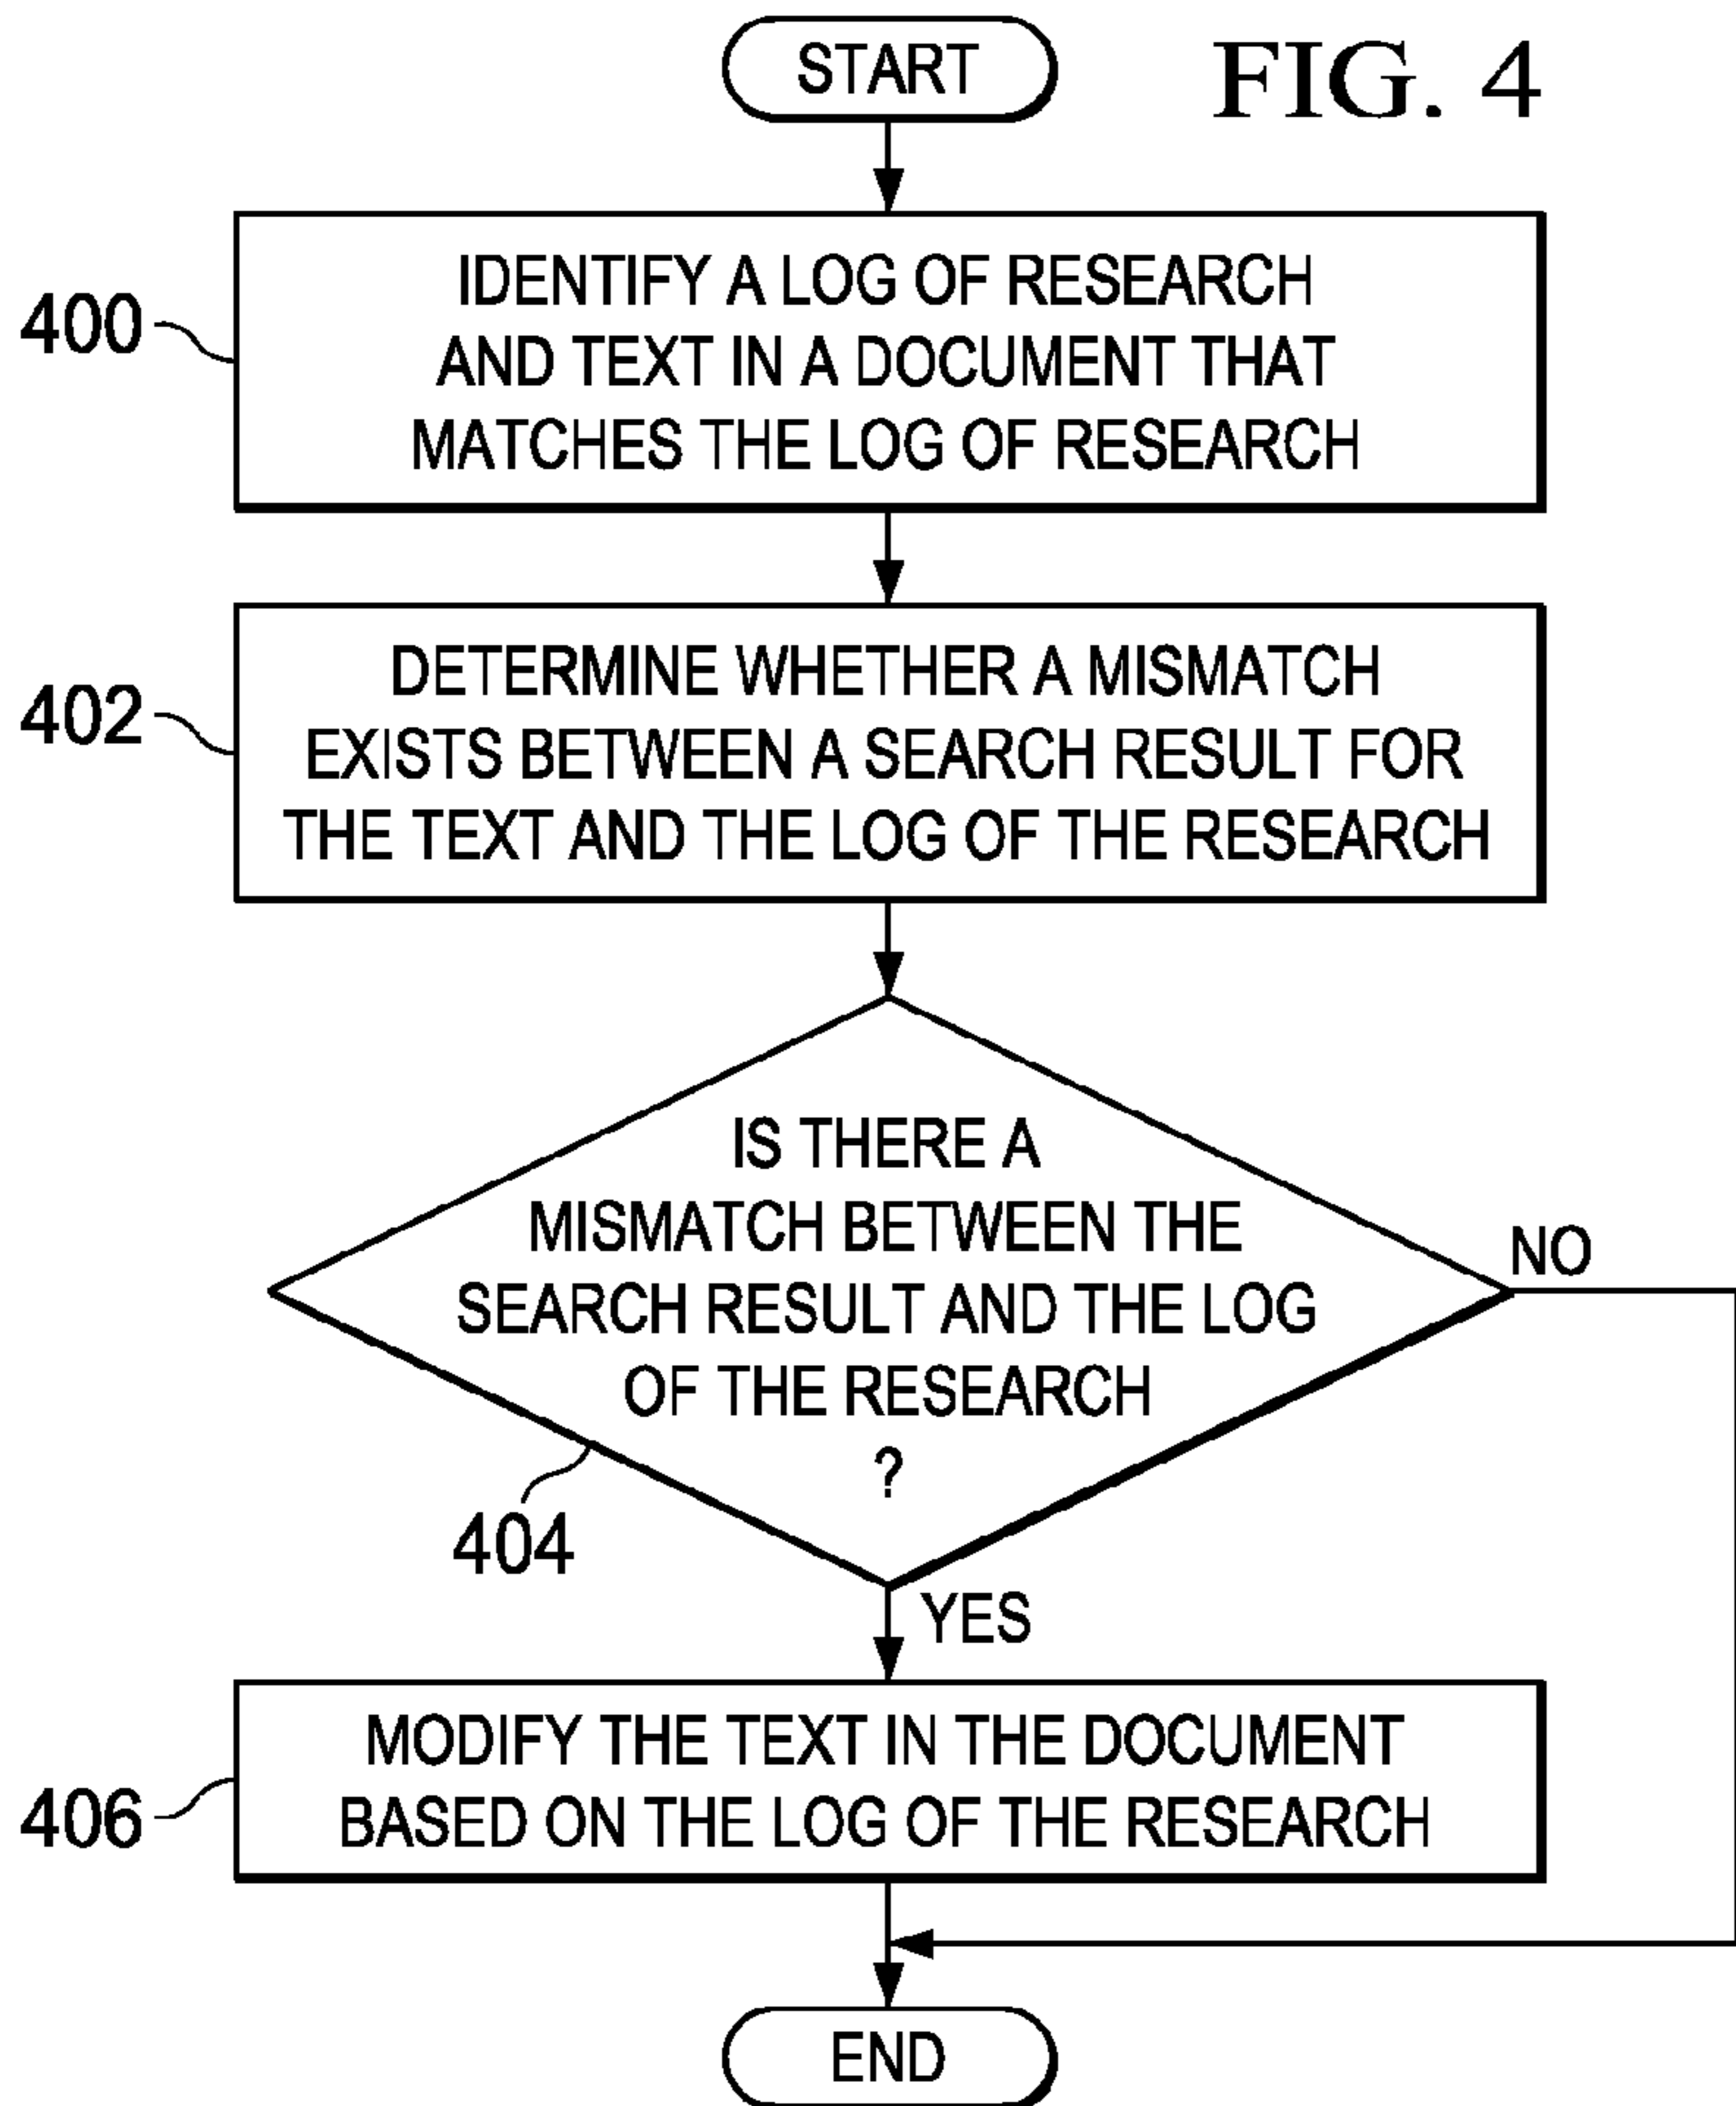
START

FIG. 4

400

IDENTIFY A LOG OF RESEARCH AND TEXT IN A DOCUMENT THAT MATCHES THE LOG OF RESEARCH

402

DETERMINE WHETHER A MISMATCH EXISTS BETWEEN A SEARCH RESULT FOR THE TEXT AND THE LOG OF THE RESEARCH

IS THERE A MISMATCH BETWEEN THE SEARCH RESULT AND THE LOG OF THE RESEARCH ?

NO

404

YES

406

MODIFY THE TEXT IN THE DOCUMENT BASED ON THE LOG OF THE RESEARCH

END